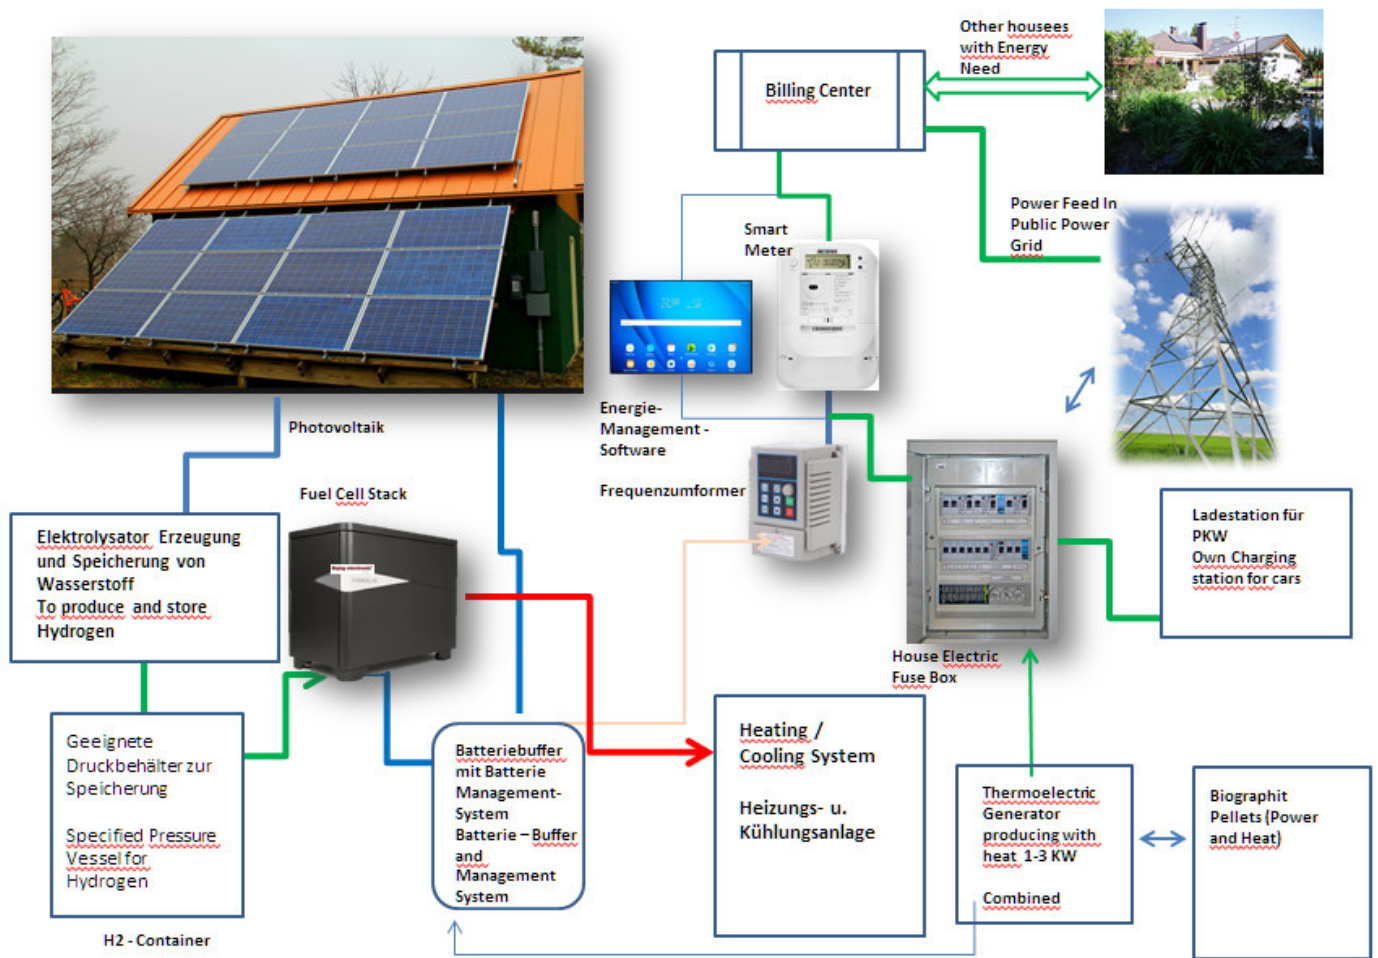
Billing Center

Other housees with Energy Need

Power Feed In Public Power Grid

Smart Meter

Energie-Management - Software

Frequenzumformer

Photovoltaik

Fuel Cell Stack

Elektrolysator Erzeugung und Speicherung von Wasserstoff
To produce and store Hydrogen

Geeignete Druckbehälter zur Speicherung

Specified Pressure Vessel for Hydrogen

H2 - Container

Batteriebuffer mit Batterie Management-System
Batterie – Buffer and Management System

Heating / Cooling System

Heizungs- u. Kühlungsanlage

House Electric Fuse Box

Ladestation für PKW
Own Charging station for cars

Thermoelectric Generator producing with heat 1-3 KW

Combined

Biographit Pellets (Power and Heat)